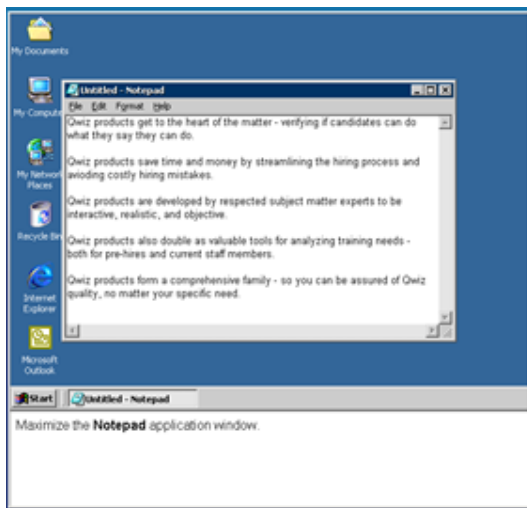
My Documents

My Comput

My Networ Places

Recycle Bi

Internet Explorer

Microsoft Outlook

Untitled - Notepad

File Edit Format Help

Qwiz products get to the heart of the matter - verifying if candidates can do what they say they can do.

Qwiz products save time and money by streamlining the hiring process and avoiding costly hiring mistakes.

Qwiz products are developed by respected subject matter experts to be interactive, realistic, and objective.

Qwiz products also double as valuable tools for analyzing training needs - both for pre-hires and current staff members.

Qwiz products form a comprehensive family - so you can be assured of Qwiz quality, no matter your specific need.

Start | Untitled - Notepad

Maximize the **Notepad** application window.